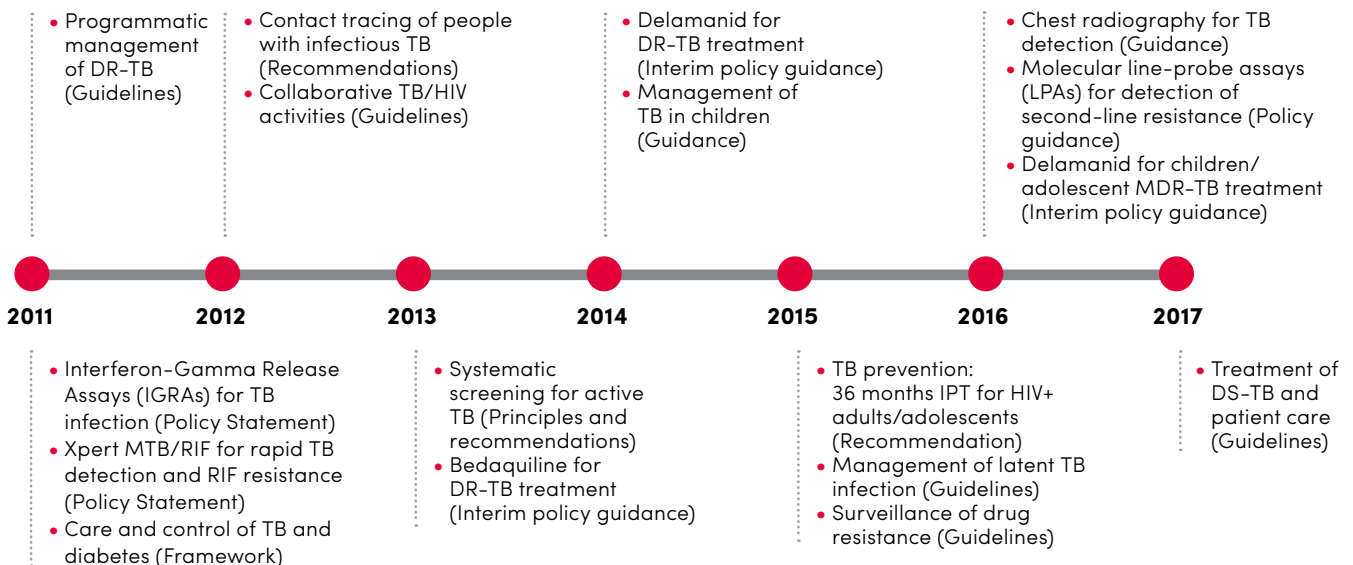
• Programmatic management of DR-TB (Guidelines)

• Contact tracing of people with infectious TB (Recommendations)
• Collaborative TB/HIV activities (Guidelines)

• Delamanid for DR-TB treatment (Interim policy guidance)
• Management of TB in children (Guidance)

• Chest radiography for TB detection (Guidance)
• Molecular line-probe assays (LPAs) for detection of second-line resistance (Policy guidance)
• Delamanid for children/ adolescent MDR-TB treatment (Interim policy guidance)

2011 2012 2013 2014 2015 2016 2017

• Interferon-Gamma Release Assays (IGRAs) for TB infection (Policy Statement)
• Xpert MTB/RIF for rapid TB detection and RIF resistance (Policy Statement)
• Care and control of TB and diabetes (Framework)

• Systematic screening for active TB (Principles and recommendations)
• Bedaquiline for DR-TB treatment (Interim policy guidance)

• TB prevention: 36 months IPT for HIV+ adults/adolescents (Recommendation)
• Management of latent TB infection (Guidelines)
• Surveillance of drug resistance (Guidelines)

• Treatment of DS-TB and patient care (Guidelines)